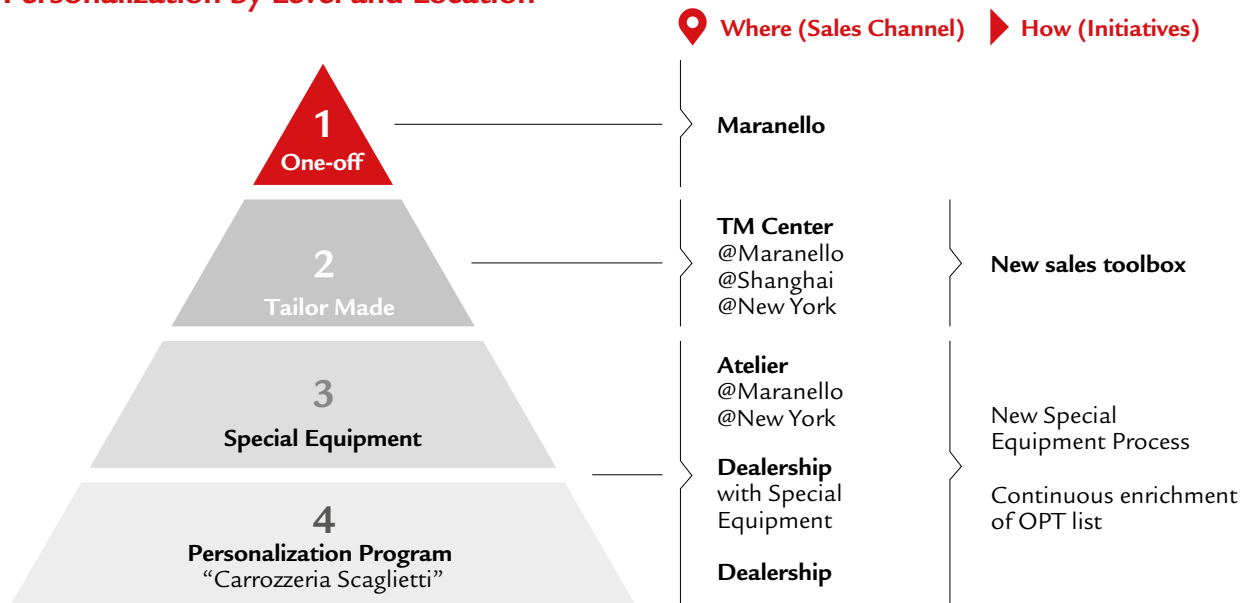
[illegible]

Where (Sales Channel)
How (Initiatives)

1
One-off

Maranello

2
Tailor Made

TM Center
@Maranello
@Shanghai
@New York

New sales toolbox

3
Special Equipment

Atelier
@Maranello
@New York

New Special Equipment Process

Dealership with Special Equipment

Continuous enrichment of OPT list

4
Personalization Program
"Carrozzeria Scaglietti"

Dealership